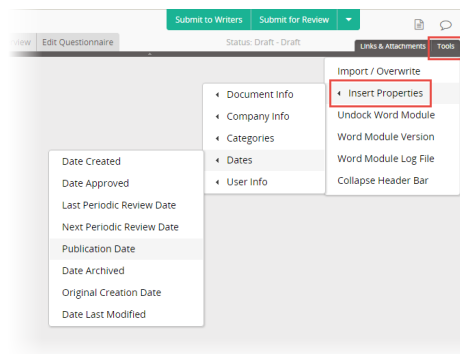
Submit to Writers
Submit for Review
view
Edit Questionnaire
Status: Draft - Draft
Links & Attachments
Tools

Import / Overwrite
Insert Properties
Undock Word Module
Word Module Version
Word Module Log File
Collapse Header Bar

Document Info
Company Info
Categories
Dates
User Info

Date Created
Date Approved
Last Periodic Review Date
Next Periodic Review Date
Publication Date
Date Archived
Original Creation Date
Date Last Modified